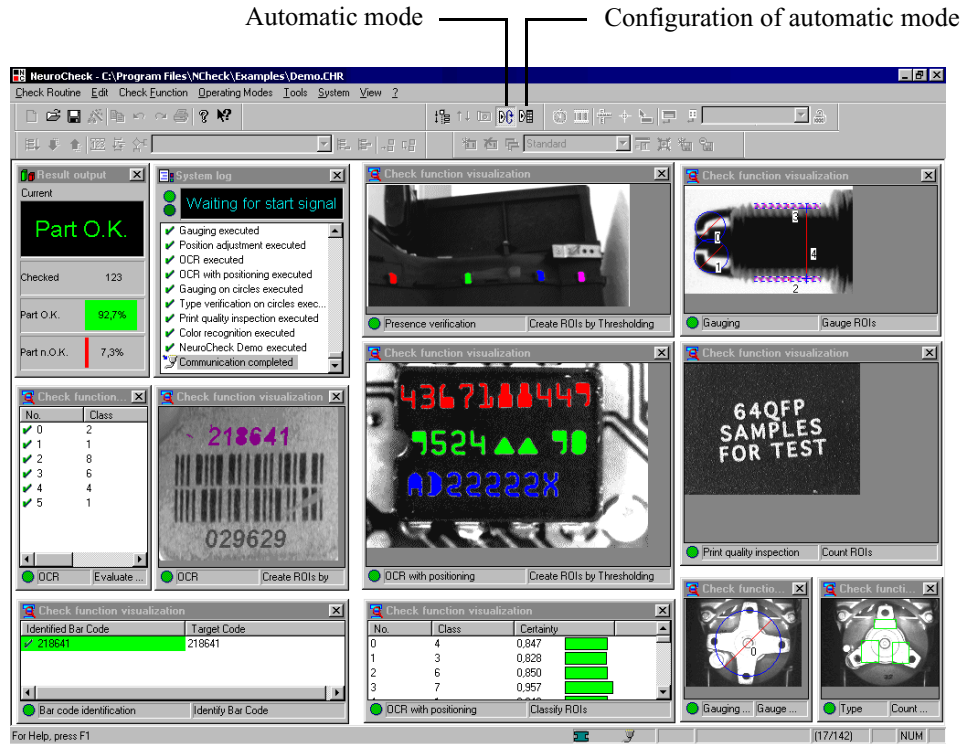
Automatic mode
Configuration of automatic mode

NeuroCheck - C:\Program Files\NCheck\Examples\Demo.CHR

Check Routine Edit Check Function Operating Modes Tools System View ?

Standard

Result output
Current
Part O.K.
Checked 123
Part O.K. 92,7%
Part n.O.K. 7,3%

System log
Waiting for start signal
Gauging executed
Position adjustment executed
OCR executed
OCR with positioning executed
Gauging on circles executed
Type verification on circles exec...
Print quality inspection executed
Color recognition executed
NeuroCheck Demo executed
Communication completed

Check function visualization
Presence verification | Create ROIs by Thresholding

Check function visualization
Gauging | Gauge ROIs

Check function...
| No. | Class |
|---|---|
| 0 | 2 |
| 1 | 1 |
| 2 | 8 |
| 3 | 6 |
| 4 | 4 |
| 5 | 1 |
OCR | Evaluate ...

Check function visualization
218641
029629
OCR | Create ROIs by

Check function visualization
4367188447
9524 98
AD22222X
OCR with positioning | Create ROIs by Thresholding

Check function visualization
64QFP
SAMPLES
FOR TEST
Print quality inspection | Count ROIs

Check function visualization
| Identified Bar Code | Target Code |
|---|---|
| 218641 | 218641 |
Bar code identification | Identify Bar Code

Check function visualization
| No. | Class | Certainty |
|---|---|---|
| 0 | 4 | 0,847 |
| 1 | 3 | 0,828 |
| 2 | 6 | 0,850 |
| 3 | 7 | 0,957 |
OCR with positioning | Classify ROIs

Check functio...
Gauging ... | Gauge ...

Check functi...
Type | Count ...

For Help, press F1
(17/142) NUM